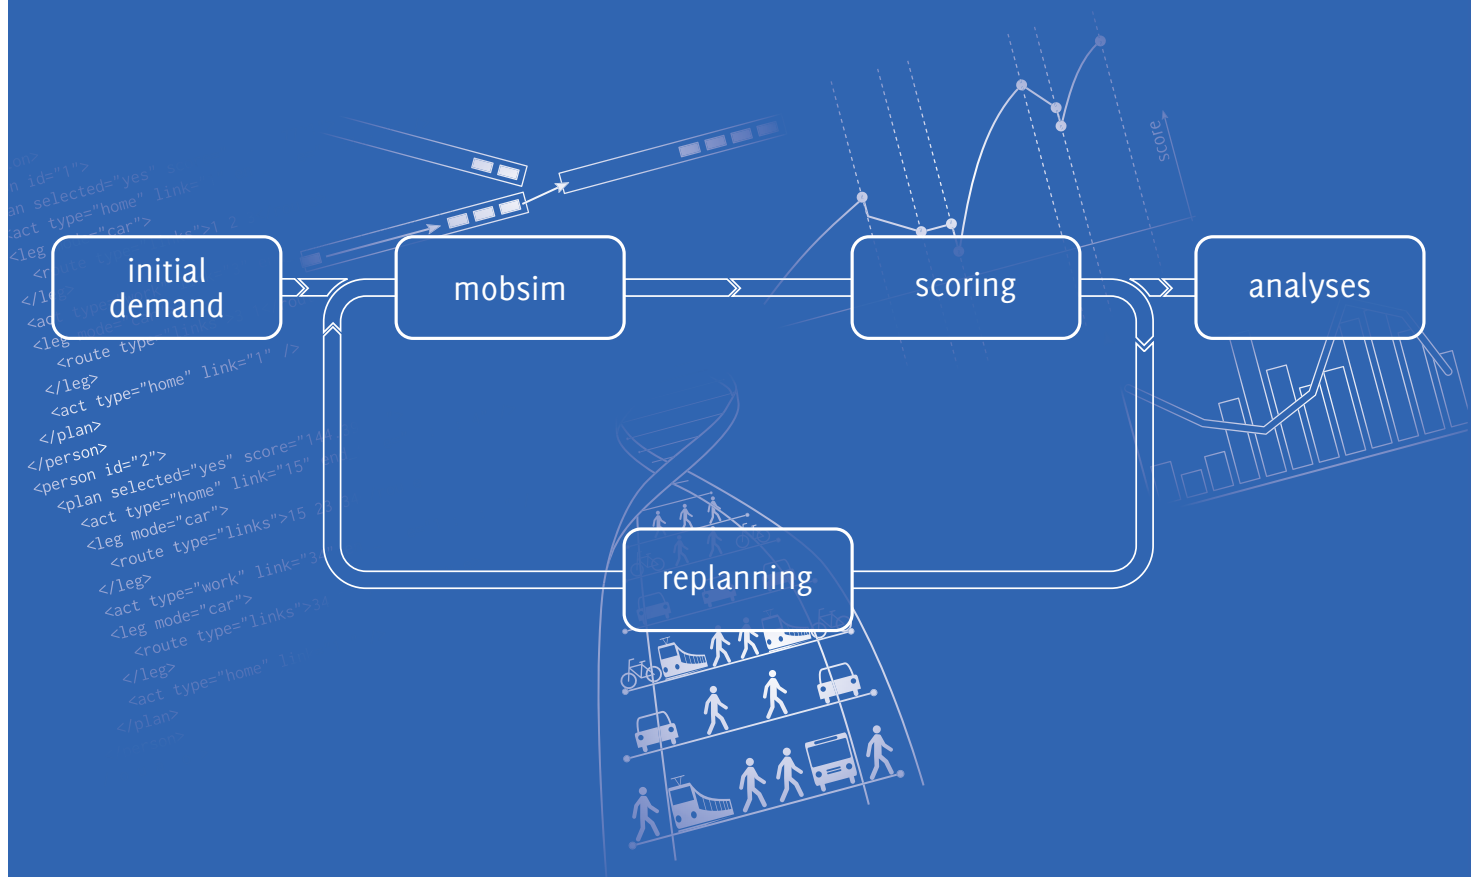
initial demand

mobsim

scoring

analyses

replanning

score

on>
n id="1">
an selected="yes" s
act type="home" link=
<leg mode="car">
<r
</l
<ac
<leg
<route type
</leg>
<act type="home" link="1" />
</plan>
</person>
<person id="2">
<plan selected="yes" score="14
<act type="home" link="15"
<leg mode="car">
<route type="links">15 2
</leg>
<act type="work" link="3
<leg mode="car">
<route type="links">3
</leg>
<act type="home" l
</plan>
</person>